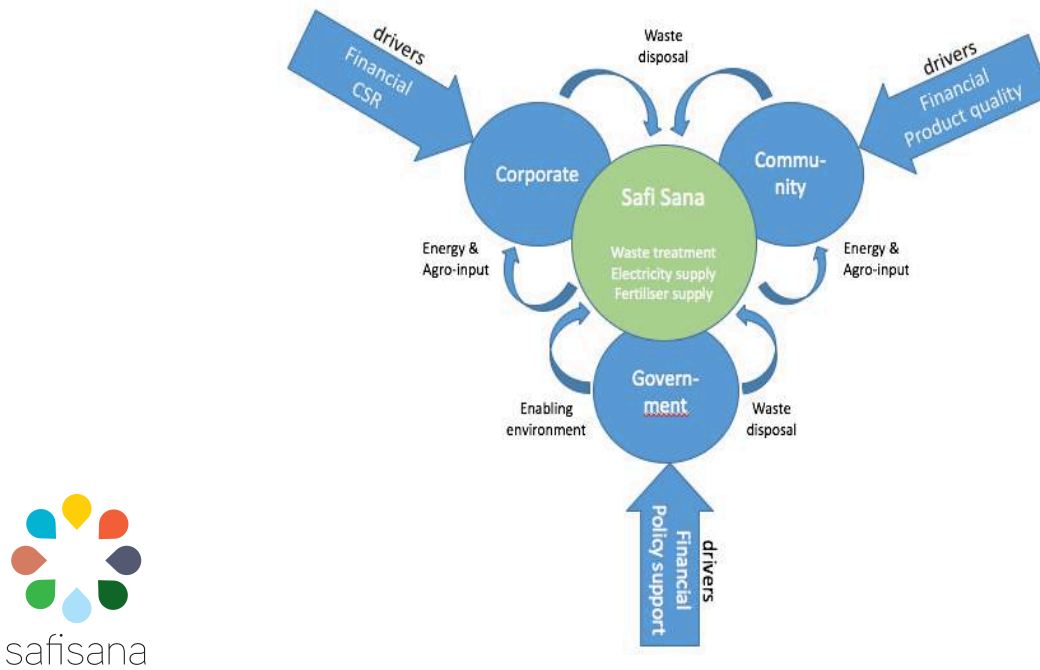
drivers
Financial
CSR

Waste disposal

drivers
Financial
Product quality

Corporate

Safi Sana

Waste treatment
Electricity supply
Fertiliser supply

Community

Energy & Agro-input

Energy & Agro-input

Government

Enabling environment

Waste disposal

drivers
Financial
Policy support

safisana